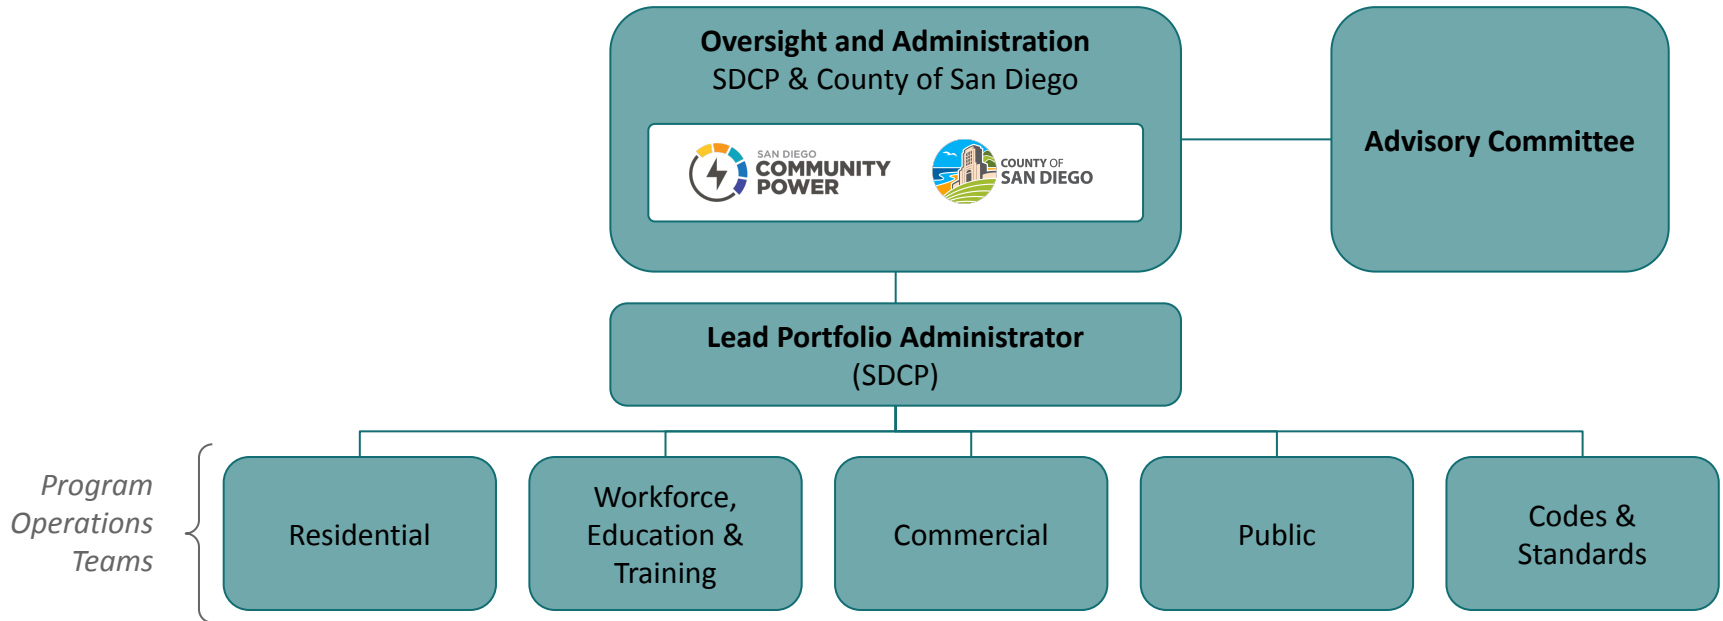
Oversight and Administration
SDCP & County of San Diego

SAN DIEGO COMMUNITY POWER

COUNTY OF SAN DIEGO

Advisory Committee

Lead Portfolio Administrator
(SDCP)

Program Operations Teams

Residential

Workforce, Education & Training

Commercial

Public

Codes & Standards